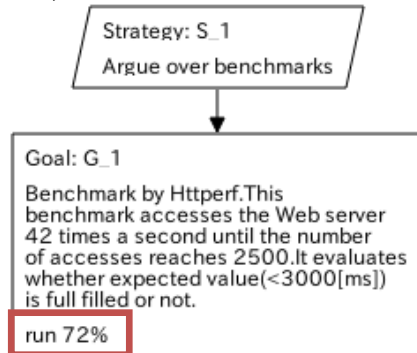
Strategy: S_1

Argue over benchmarks

Goal: G_1

Benchmark by Httperf.This benchmark accesses the Web server 42 times a second until the number of accesses reaches 2500.It evaluates whether expected value(<3000[ms]) is full filled or not.

run 72%